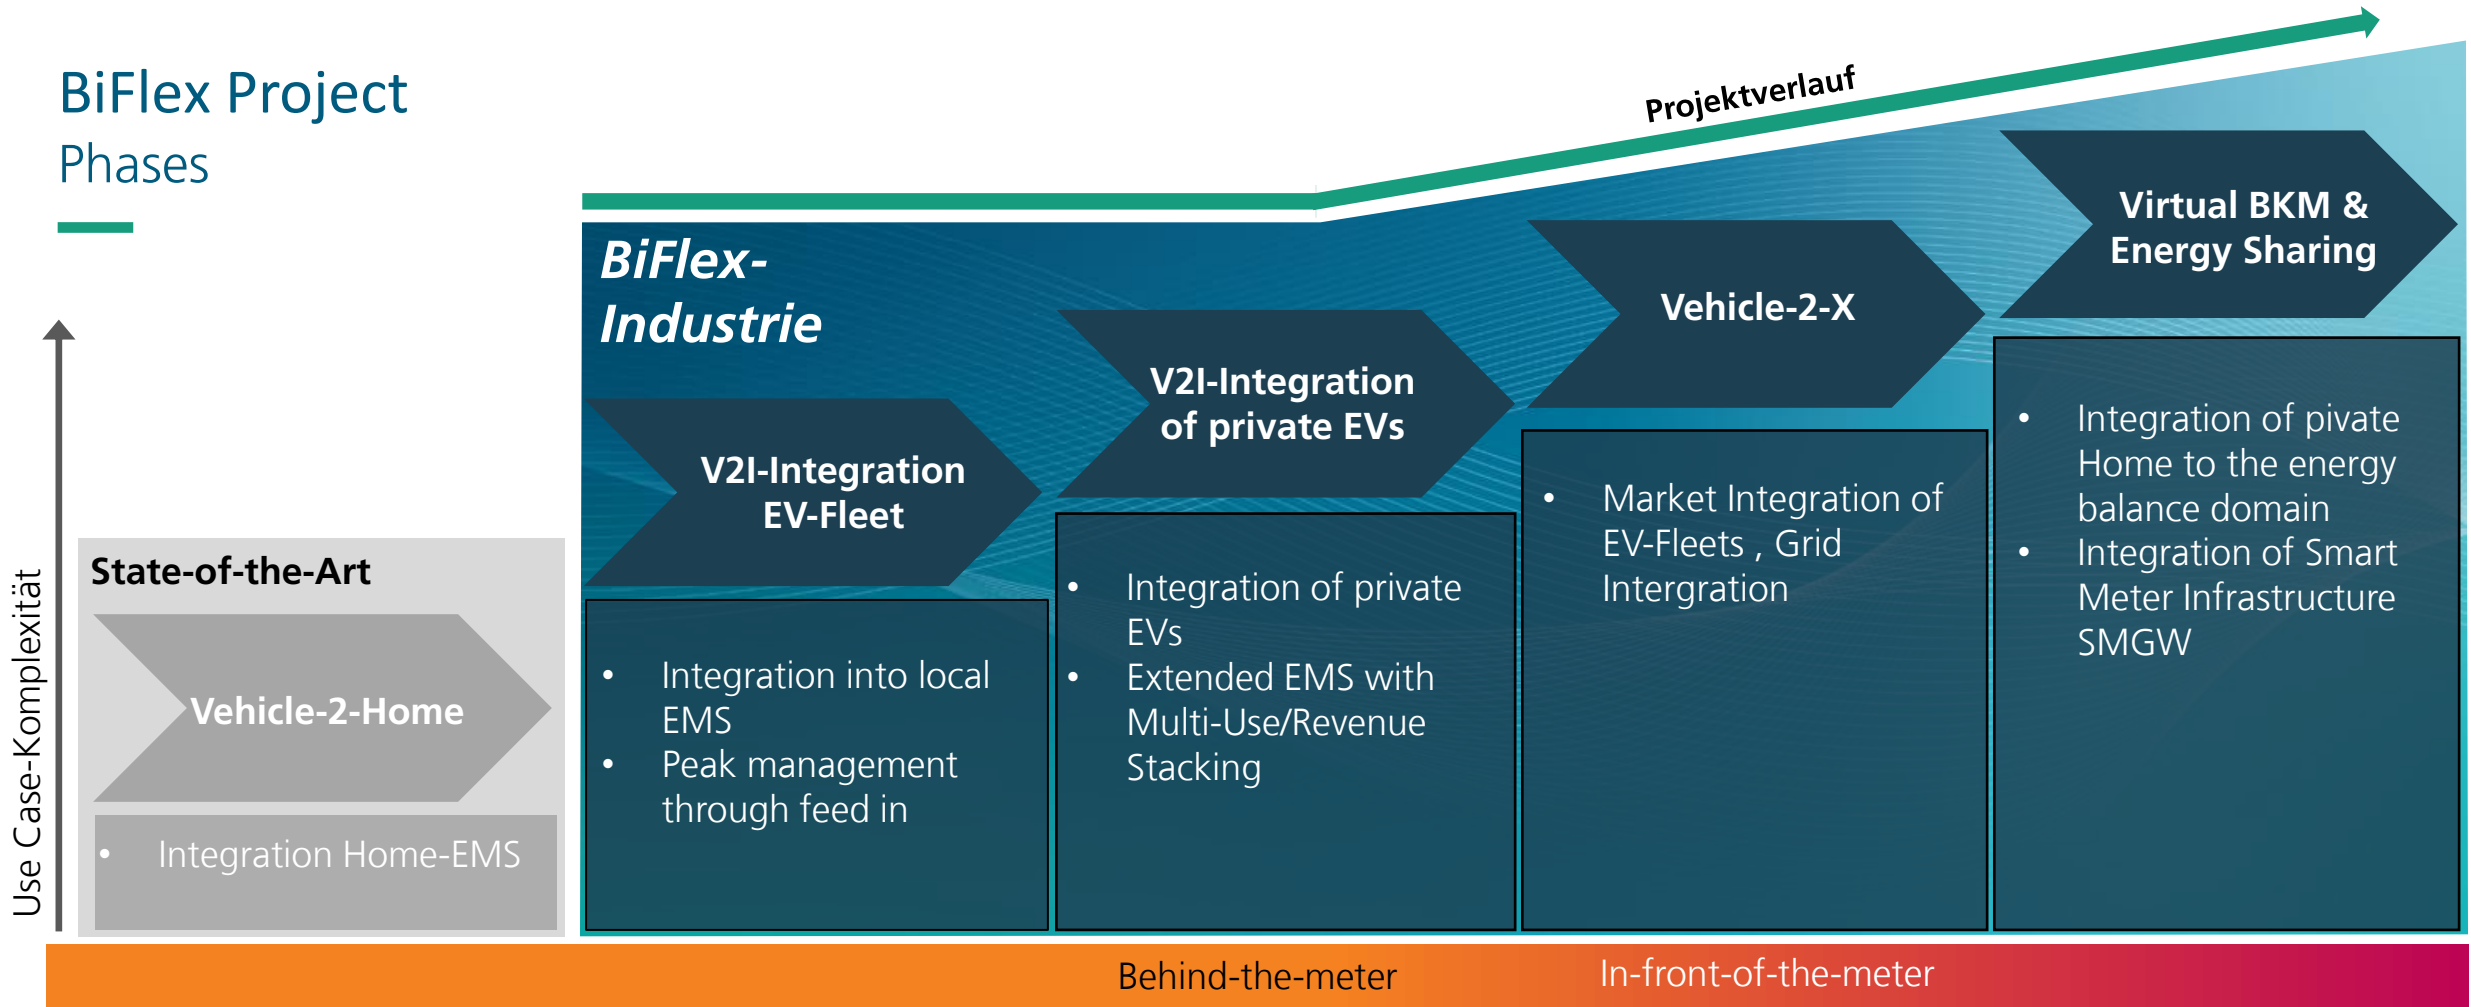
BiFlex Project
Phases

Projektverlauf

BiFlex-Industrie

Use Case-Komplexität

State-of-the-Art

Vehicle-2-Home

• Integration Home-EMS

V2I-Integration EV-Fleet

• Integration into local EMS
• Peak management through feed in

V2I-Integration of private EVs

• Integration of private EVs
• Extended EMS with Multi-Use/Revenue Stacking

Vehicle-2-X

• Market Integration of EV-Fleets , Grid Intergration

Virtual BKM & Energy Sharing

• Integration of pivate Home to the energy balance domain
• Integration of Smart Meter Infrastructure SMGW

Behind-the-meter

In-front-of-the-meter